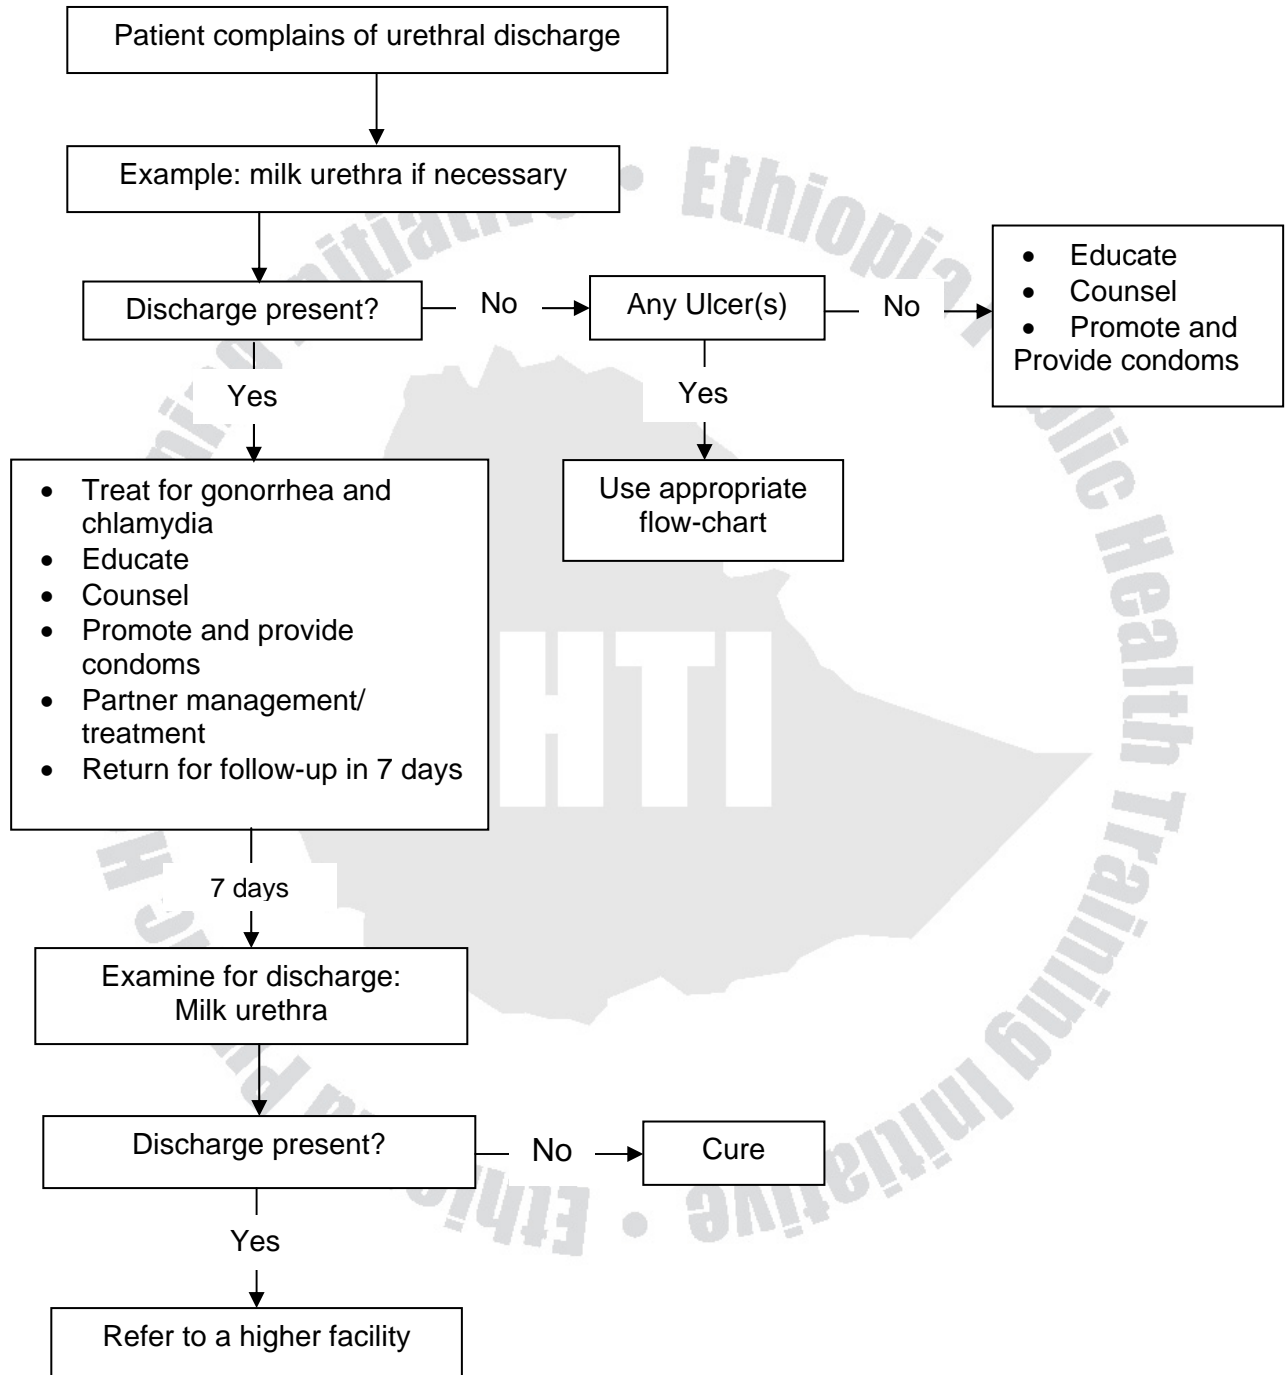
Patient complains of urethral discharge

Example: milk urethra if necessary

Discharge present?

No

Any Ulcer(s)

No

- Educate
- Counsel
- Promote and Provide condoms

Yes

Yes

- Treat for gonorrhea and chlamydia
- Educate
- Counsel
- Promote and provide condoms
- Partner management/ treatment
- Return for follow-up in 7 days

Use appropriate flow-chart

7 days

Examine for discharge: Milk urethra

Discharge present?

No

Cure

Yes

Refer to a higher facility

Ethiopia Public Health Training Initiative • Ethiopia Public Health Training Initiative •

HTI